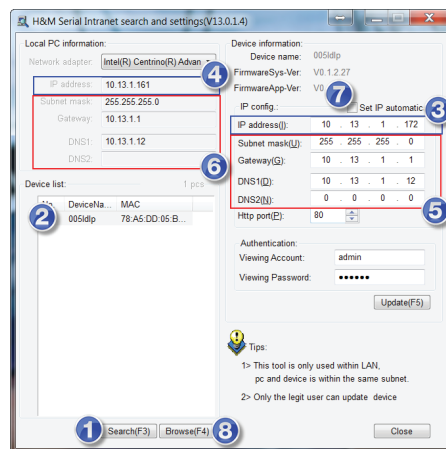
H&M Serial Intranet search and settings(V13.0.1.4)

Local PC information:
Network adapter: Intel(R) Centrino(R) Advan
4
IP address: 10.13.1.161
Subnet mask: 255.255.255.0
Gateway: 10.13.1.1
DNS1: 10.13.1.12
DNS2:
6

Device list: 1 pcs
2
No. DeviceNa... MAC
005ldlp 78:A5:DD:05:B...

1 Search(F3) Browse(F4) 8

Device information:
Device name: 005ldlp
FirmwareSys-Ver: V0.1.2.27
FirmwareApp-Ver: V0
7
IP config.: Set IP automatic
3
IP address(I): 10 . 13 . 1 . 172
Subnet mask(U): 255 . 255 . 255 . 0
Gateway(G): 10 . 13 . 1 . 1
DNS1(D): 10 . 13 . 1 . 12
DNS2(N): 0 . 0 . 0 . 0
5
Http port(P): 80

Authentication:
Viewing Account: admin
Viewing Password: ●●●●●●

Update(F5)

Tips:
1> This tool is only used within LAN, pc and device is within the same subnet.
2> Only the legit user can update device

Close